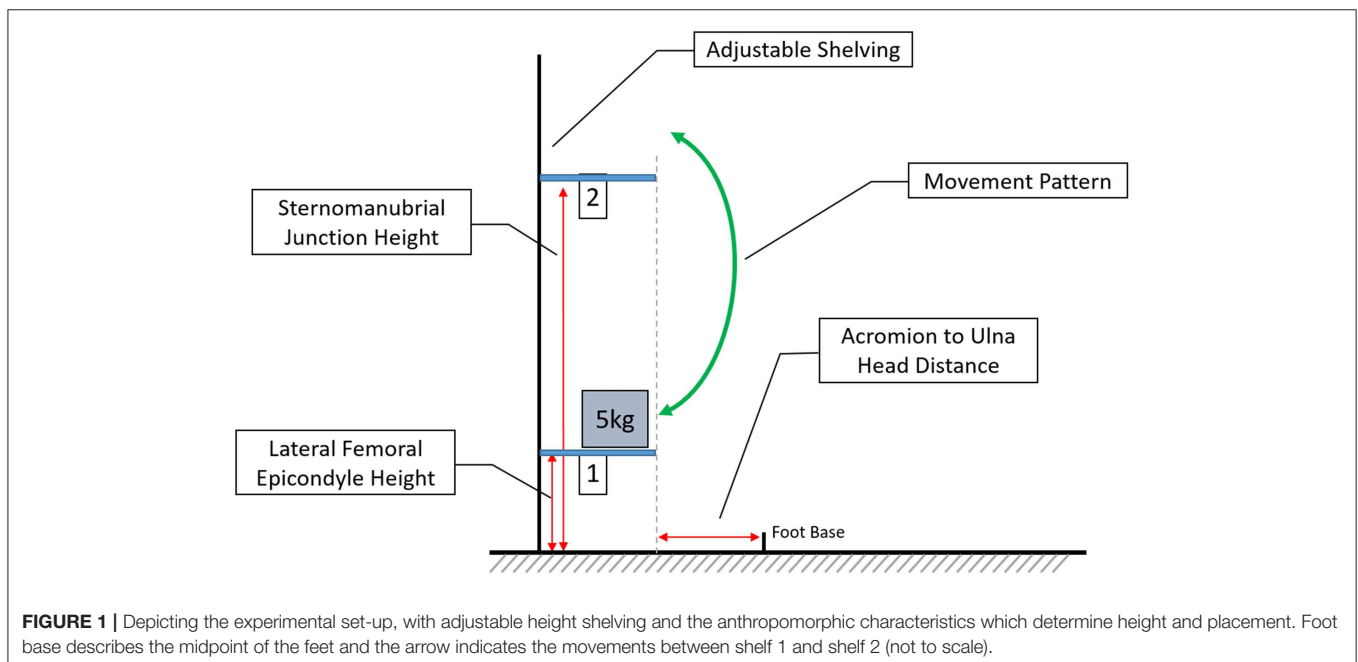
Adjustable Shelving

Movement Pattern

Sternomanubrial Junction Height

2

Acromion to Ulna Head Distance

5kg

Lateral Femoral Epicondyle Height

1

Foot Base

**FIGURE 1 |** Depicting the experimental set-up, with adjustable height shelving and the anthropomorphic characteristics which determine height and placement. Foot base describes the midpoint of the feet and the arrow indicates the movements between shelf 1 and shelf 2 (not to scale).